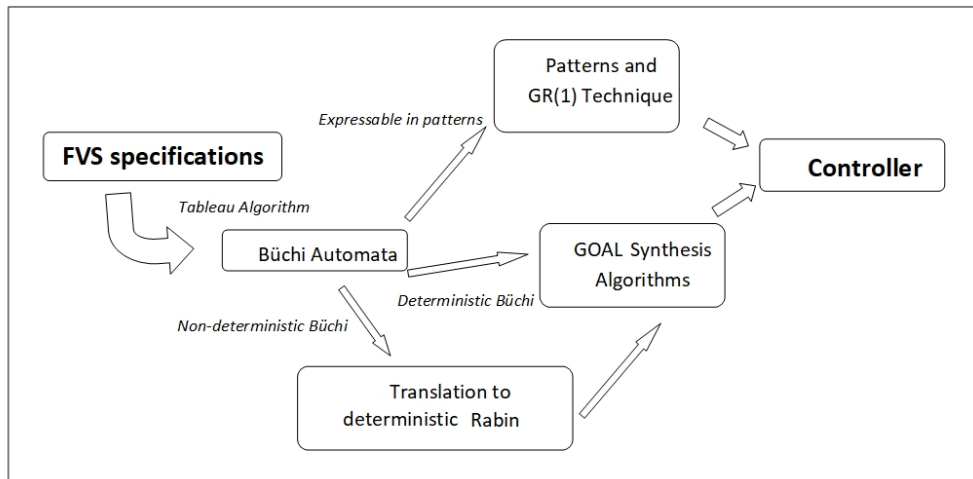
Patterns and GR(1) Technique

Expressable in patterns

FVS specifications

Controller

Tableau Algorithm

Büchi Automata

GOAL Synthesis Algorithms

Deterministic Büchi

Non-deterministic Büchi

Translation to deterministic Rabin